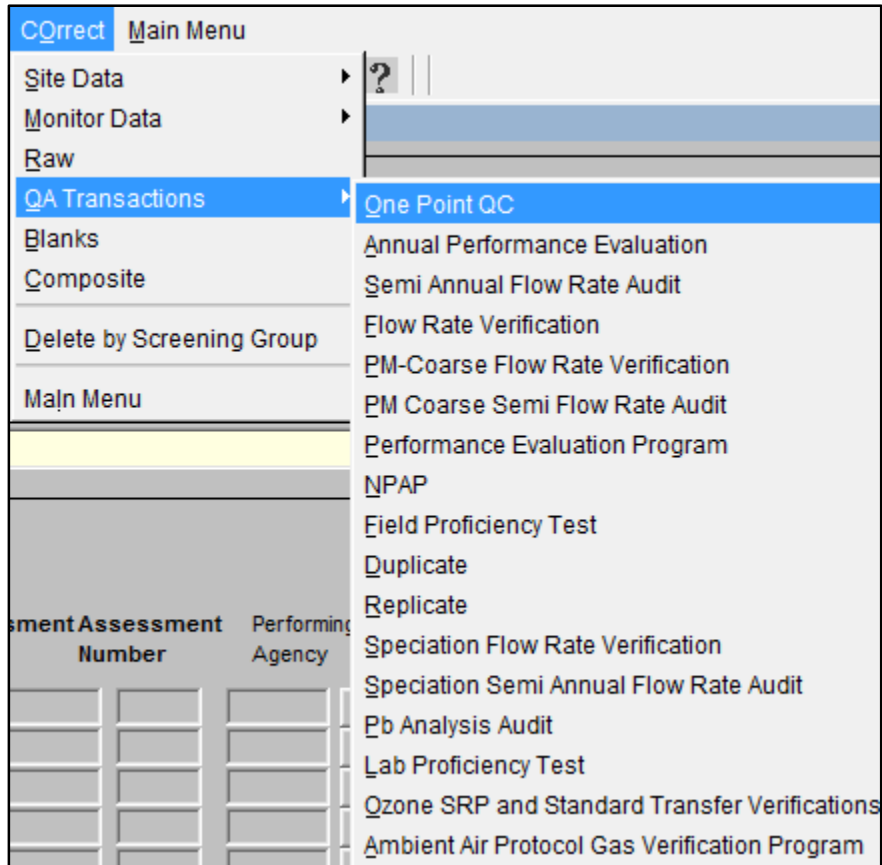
COrrect Main Menu

Site Data
Monitor Data
Raw
QA Transactions
Blanks
Composite
Delete by Screening Group
Main Menu

?

One Point QC
Annual Performance Evaluation
Semi Annual Flow Rate Audit
Flow Rate Verification
PM-Coarse Flow Rate Verification
PM Coarse Semi Flow Rate Audit
Performance Evaluation Program
NPAP
Field Proficiency Test
Duplicate
Replicate
Speciation Flow Rate Verification
Speciation Semi Annual Flow Rate Audit
Pb Analysis Audit
Lab Proficiency Test
Ozone SRP and Standard Transfer Verifications
Ambient Air Protocol Gas Verification Program

sment Assessment Number
Performing Agency